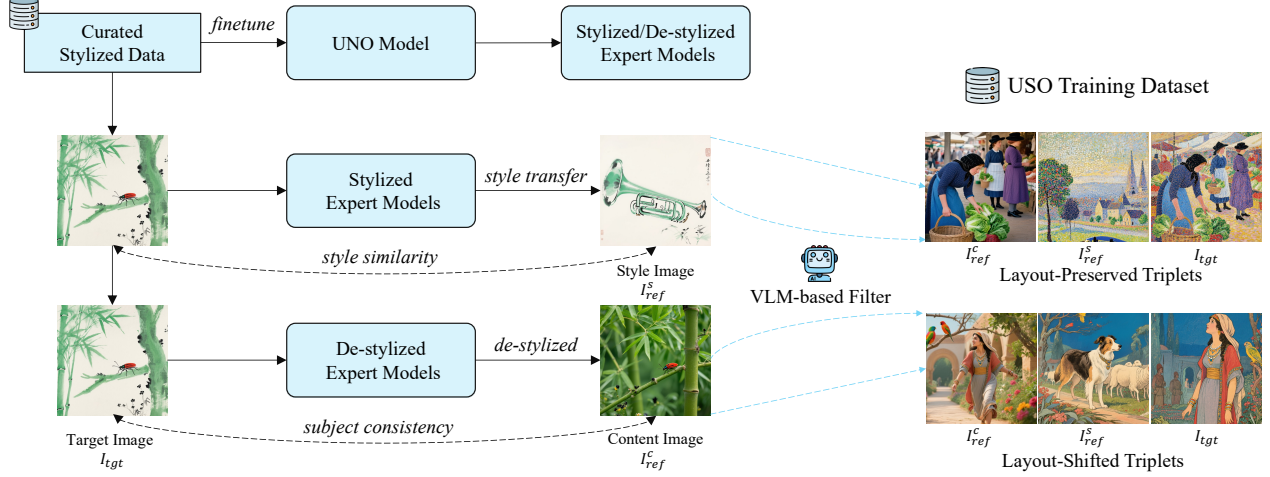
Curated Stylized Data

finetune

UNO Model

Stylized/De-stylized Expert Models

USO Training Dataset

Stylized Expert Models

style transfer

style similarity

Style Image $I_{ref}^{s}$

$I_{ref}^{c}$ $I_{ref}^{s}$ $I_{tgt}$

Layout-Preserved Triplets

VLM-based Filter

De-stylized Expert Models

de-stylized

subject consistency

Target Image $I_{tgt}$

Content Image $I_{ref}^{c}$

$I_{ref}^{c}$ $I_{ref}^{s}$ $I_{tgt}$

Layout-Shifted Triplets